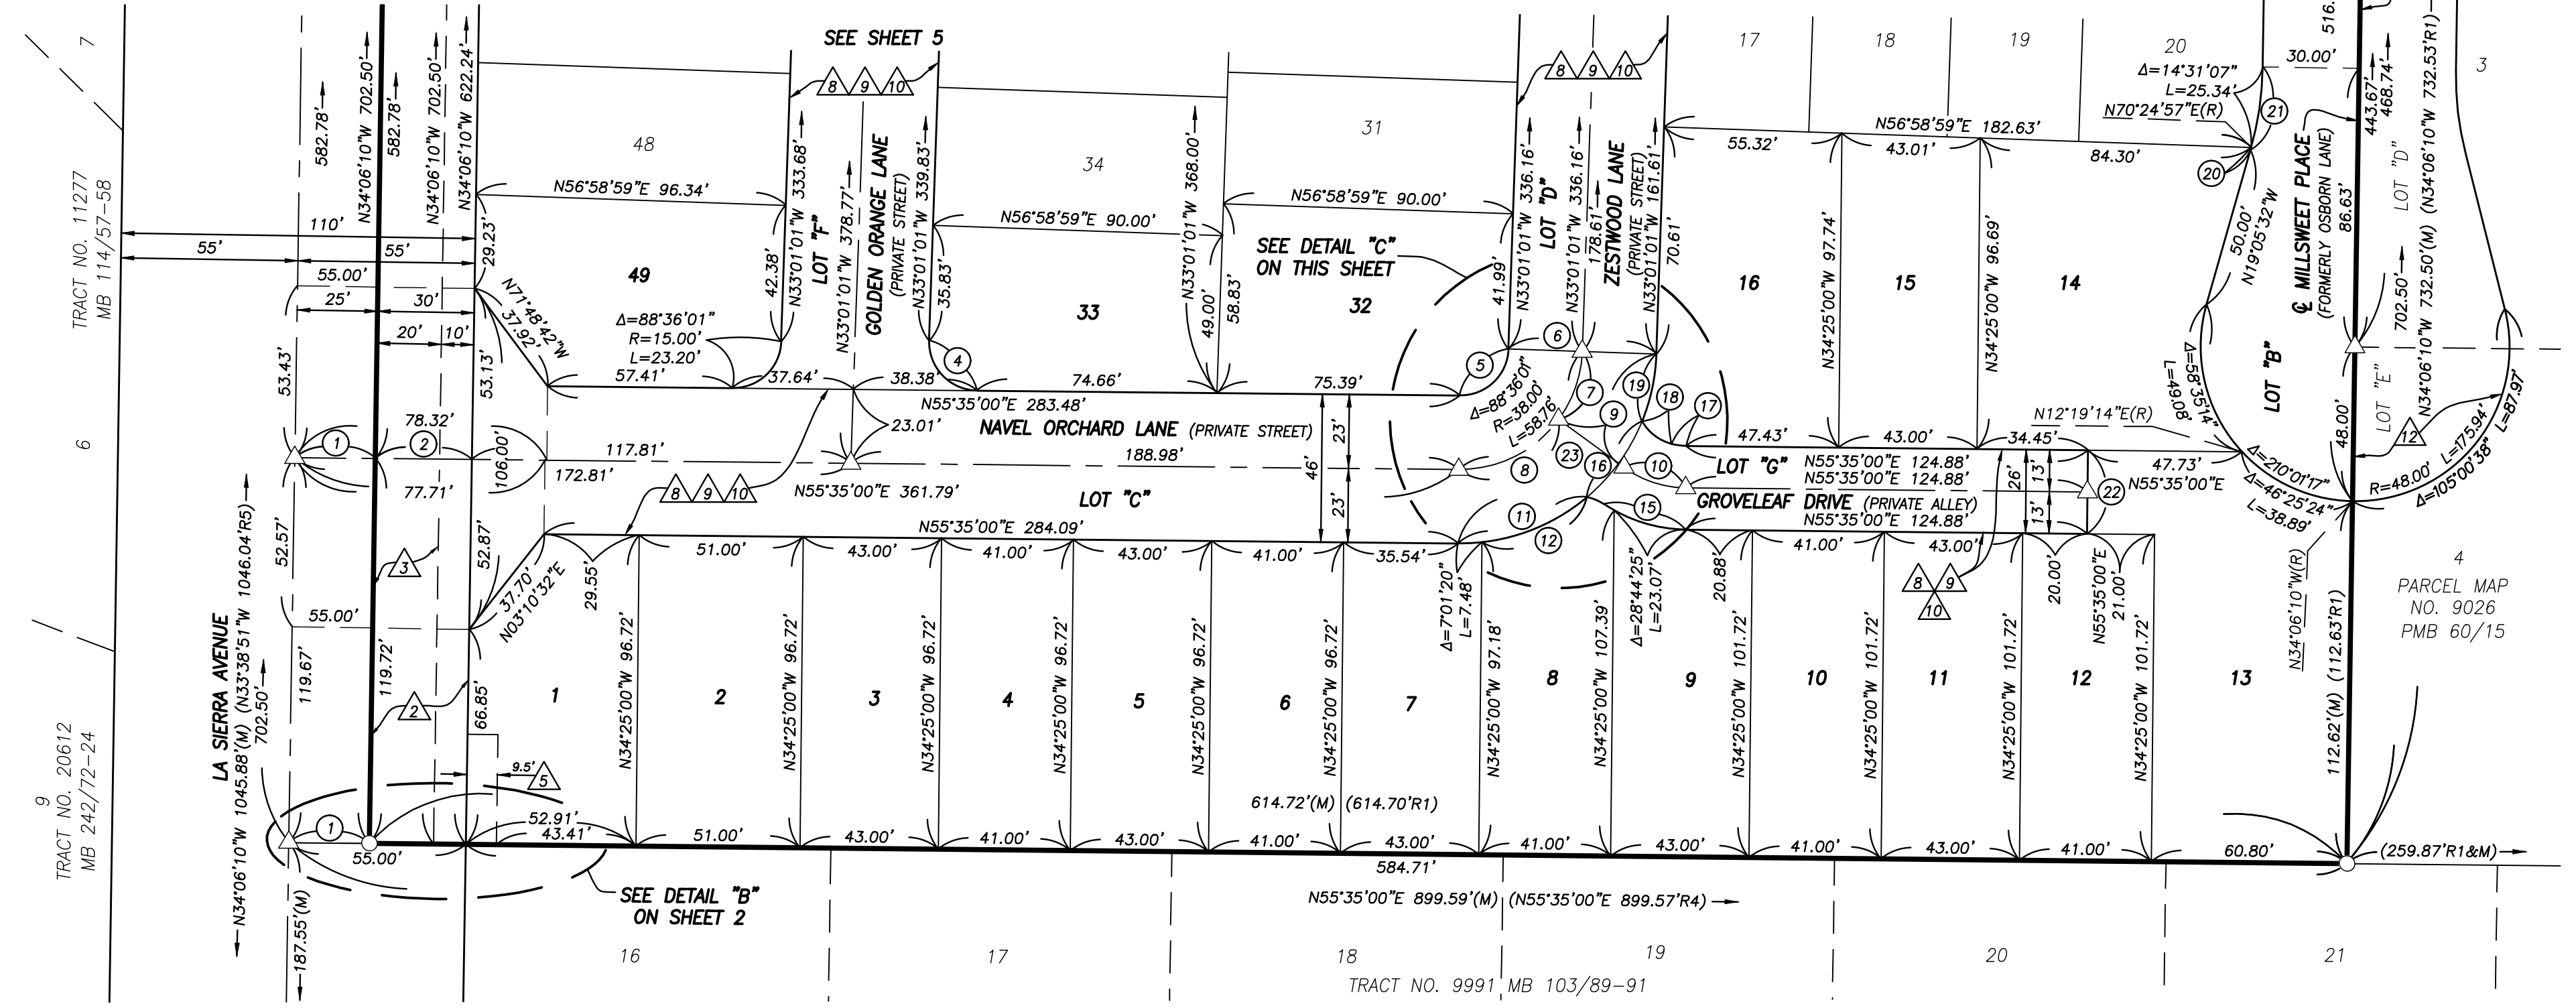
SEE SHEET 5
8 9 10
8 9 10
17 18 19 20
516.
7
TRACT NO. 11277
MB 114/57-58
582.78'
N34°06'10"W 702.50'
582.78'
N34°06'10"W 702.50'
N34°06'10"W 622.24'
48
34
31
Δ=14°31'07"
L=25.34'
N70°24'57"E(R)
30.00'
3
443.67'
468.74'
N34°06'10"W 732.53'R1
21
20
N56°58'59"E 182.63'
55.32'
43.01'
84.30'
N56°58'59"E 96.34'
N33°01'01"W 333.68'
LOT "F"
N33°01'01"W 378.77'
GOLDEN ORANGE LANE (PRIVATE STREET)
N33°01'01"W 339.83'
N56°58'59"E 90.00'
N33°01'01"W 368.00'
N56°58'59"E 90.00'
N33°01'01"W 336.16'
LOT "D"
N33°01'01"W 336.16'
178.61'
ZESTWOOD LANE (PRIVATE STREET)
N33°01'01"W 161.61'
70.61'
N34°25'00"W 97.74'
N34°25'00"W 96.69'
50.00'
N19°05'32"W
℄ MILLSWEET PLACE (FORMERLY OSBORN LANE)
86.63'
LOT "D"
N34°06'10"W 732.50'(M)
110'
55'
55'
29.23'
55.00'
25'
30'
20'
10'
53.43'
N71°48'42"W
37.92'
49
Δ=88°36'01"
R=15.00'
L=23.20'
42.38'
35.83'
33
SEE DETAIL "C" ON THIS SHEET
32
49.00'
58.83'
41.99'
16
15
14
LOT "B"
702.50'
53.13'
57.41'
37.64'
38.38'
4
74.66'
75.39'
5
6
Δ=88°36'01"
R=38.00'
L=58.76'
7
19
18
17
9
Δ=58°35'14"
L=49.08'
LOT "E"
N34°06'10"W
48.00'
N55°35'00"E 283.48'
NAVEL ORCHARD LANE (PRIVATE STREET)
23.01'
23'
47.43'
43.00'
34.45'
N12°19'14"E(R)
12
6
1
2
78.32'
106.00'
117.81'
172.81'
188.98'
46'
8
23
16
10
LOT "G"
N55°35'00"E 124.88'
47.73'
N55°35'00"E
22
Δ=210°01'17"
Δ=46°25'24"
L=38.89'
R=48.00'
L=175.94'
Δ=105°00'38"
L=87.97'
77.71'
8 9 10
N55°35'00"E 361.79'
LOT "C"
23'
GROVELEAF DRIVE (PRIVATE ALLEY)
N55°35'00"E 124.88'
N55°35'00"E 124.88'
26'
13'
13'
52.57'
3
52.87'
37.70'
N03°10'32"E
29.55'
N55°35'00"E 284.09'
51.00'
43.00'
41.00'
43.00'
41.00'
35.54'
11
12
15
41.00'
43.00'
4
PARCEL MAP NO. 9026 PMB 60/15
LA SIERRA AVENUE
N33°38'51"W 1046.04'R5
N34°06'10"W 1045.88'(M)
702.50'
55.00'
119.67'
119.72'
2
66.85'
1
2
3
4
5
6
7
8
9
10
11
12
13
N34°25'00"W 96.72'
N34°25'00"W 96.72'
N34°25'00"W 96.72'
N34°25'00"W 96.72'
N34°25'00"W 96.72'
N34°25'00"W 96.72'
Δ=7°01'20"
L=7.48'
N34°25'00"W 97.18'
N34°25'00"W 107.39'
Δ=28°44'25"
L=23.07'
20.88'
N34°25'00"W 101.72'
N34°25'00"W 101.72'
8 9 10
N34°25'00"W 101.72'
20.00'
N55°35'00"E 21.00'
N34°25'00"W 101.72'
N34°06'10"W(R)
112.62'(M) (112.63'R1)
9.5'
5
9
TRACT NO. 20612
MB 242/72-24
52.91'
43.41'
51.00'
43.00'
41.00'
43.00'
614.72'(M) (614.70'R1)
41.00'
43.00'
41.00'
43.00'
41.00'
43.00'
41.00'
60.80'
(259.87'R1&M)
1
55.00'
584.71'
N34°06'10"W
187.55'(M)
SEE DETAIL "B" ON SHEET 2
N55°35'00"E 899.59'(M) (N55°35'00"E 899.57'R4)
16
17
18
19
20
21
TRACT NO. 9991 MB 103/89-91